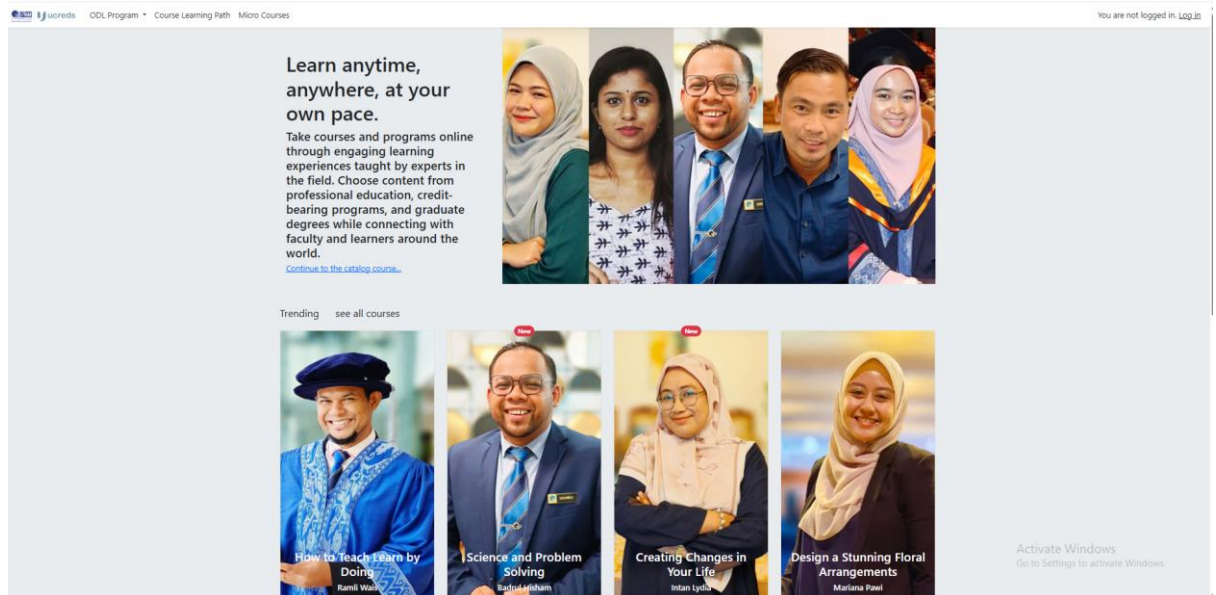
ucreds ODL Program Course Learning Path Micro Courses

You are not logged in. Log in

Learn anytime, anywhere, at your own pace.

Take courses and programs online through engaging learning experiences taught by experts in the field. Choose content from professional education, credit-bearing programs, and graduate degrees while connecting with faculty and learners around the world.

Continue to the catalog course...

Trending see all courses

How to Teach Learn by Doing
Ramli Wais

New
Science and Problem Solving
Badrul Hisham

New
Creating Changes in Your Life
Intan Lydia

Design a Stunning Floral Arrangements
Mariana Pawi

Activate Windows
Go to Settings to activate Windows.